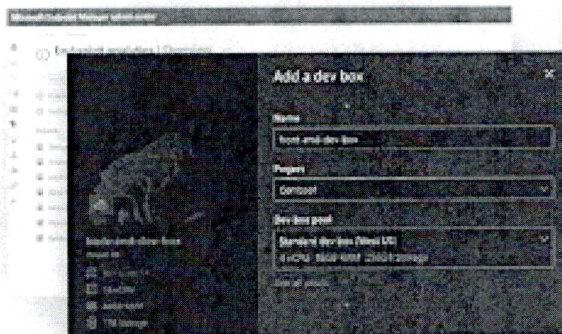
Microsoft Endpoint Manager admin center

Endpoint analytics | Overview

Add a dev box

Name

front-end-dev-box

Project

Contoso

Dev box pool

Standard dev box (West US)

8 vCPU · 32GB RAM · 256GB storage

See all details

front-end-dev-box

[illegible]